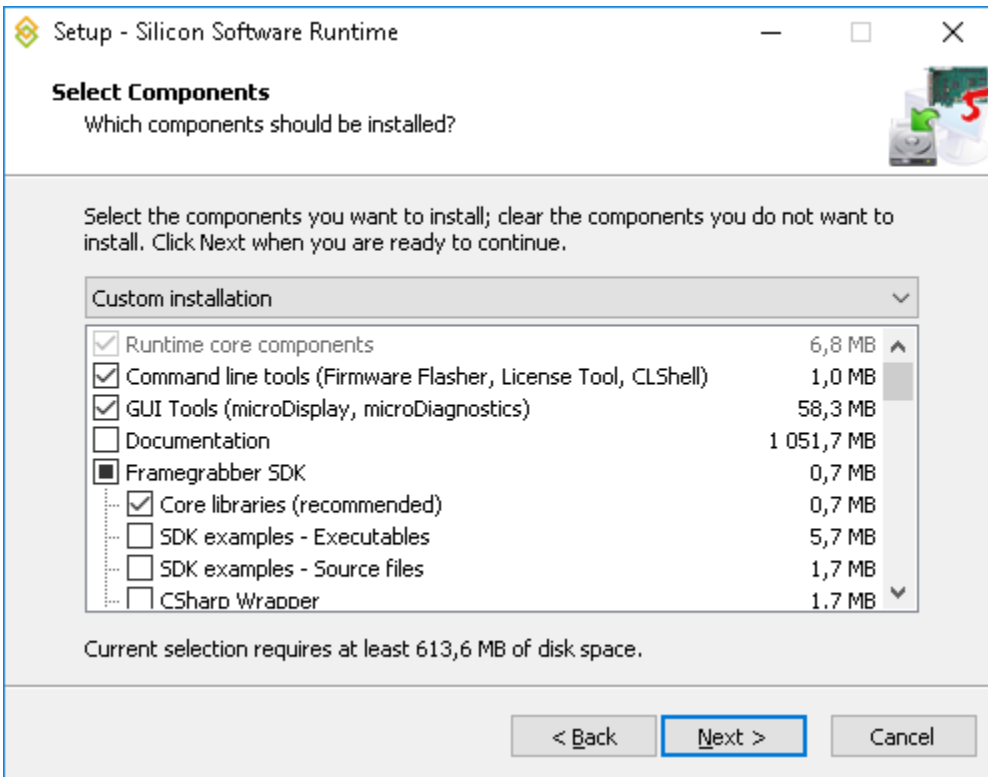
Setup - Silicon Software Runtime

Select Components
Which components should be installed?

Select the components you want to install; clear the components you do not want to install. Click Next when you are ready to continue.

Custom installation

| Component | Size |
|---|---|
| Runtime core components | 6,8 MB |
| Command line tools (Firmware Flasher, License Tool, CLShell) | 1,0 MB |
| GUI Tools (microDisplay, microDiagnostics) | 58,3 MB |
| Documentation | 1 051,7 MB |
| Framegrabber SDK | 0,7 MB |
| Core libraries (recommended) | 0,7 MB |
| SDK examples - Executables | 5,7 MB |
| SDK examples - Source files | 1,7 MB |
| CSharp Wrapper | 1,7 MB |

Current selection requires at least 613,6 MB of disk space.

< Back   Next >   Cancel